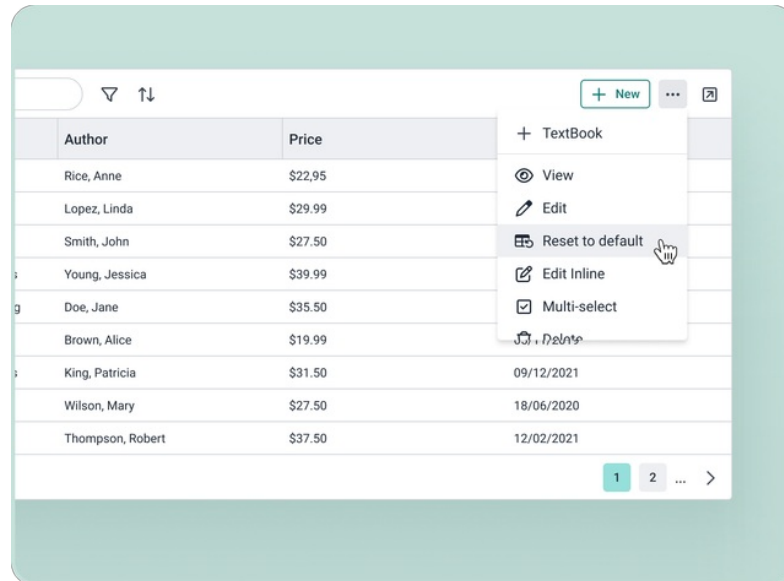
+ New ...

| | Author | Price | |
|---|---|---|---|
| | Rice, Anne | \$22,95 | |
| | Lopez, Linda | \$29.99 | |
| | Smith, John | \$27.50 | |
| s | Young, Jessica | \$39.99 | |
| g | Doe, Jane | \$35.50 | |
| | Brown, Alice | \$19.99 | |
| s | King, Patricia | \$31.50 | 09/12/2021 |
| | Wilson, Mary | \$27.50 | 18/06/2020 |
| | Thompson, Robert | \$37.50 | 12/02/2021 |

+ TextBook
View
Edit
Reset to default
Edit Inline
Multi-select
Delete

1 2 ... >